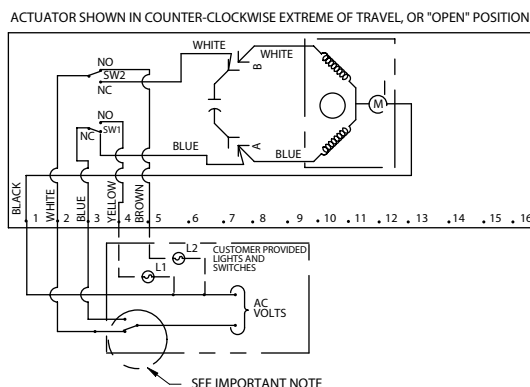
ACTUATOR SHOWN IN COUNTER-CLOCKWISE EXTREME OF TRAVEL, OR "OPEN" POSITION

WHITE
WHITE
B
NO
SW2
NC
M
NO
SW1
NC
BLUE
A
BLUE
BLACK
WHITE
BLUE
YELLOW
BROWN
1 2 3 4 5 6 7 8 9 10 11 12 13 14 15 16
L2
L1
CUSTOMER PROVIDED LIGHTS AND SWITCHES
AC VOLTS
SEE IMPORTANT NOTE